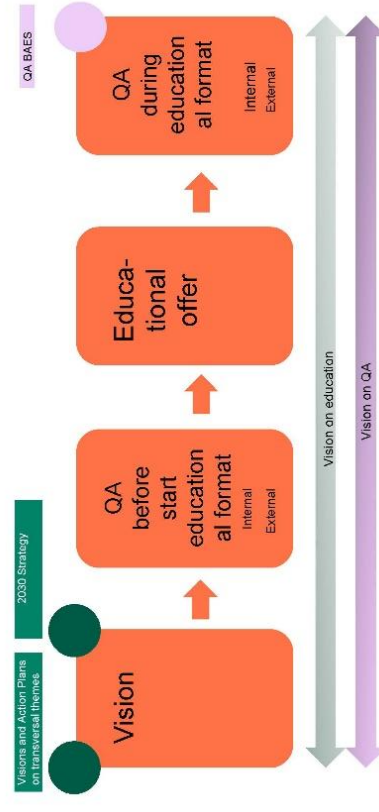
Visions and Action Plans on transversal themes

2030 Strategy

Vision

QA before start education al format

Internal
External

Educa-tional offer

QA during education al format

Internal
External

QA BAES

Vision on education

Vision on QA